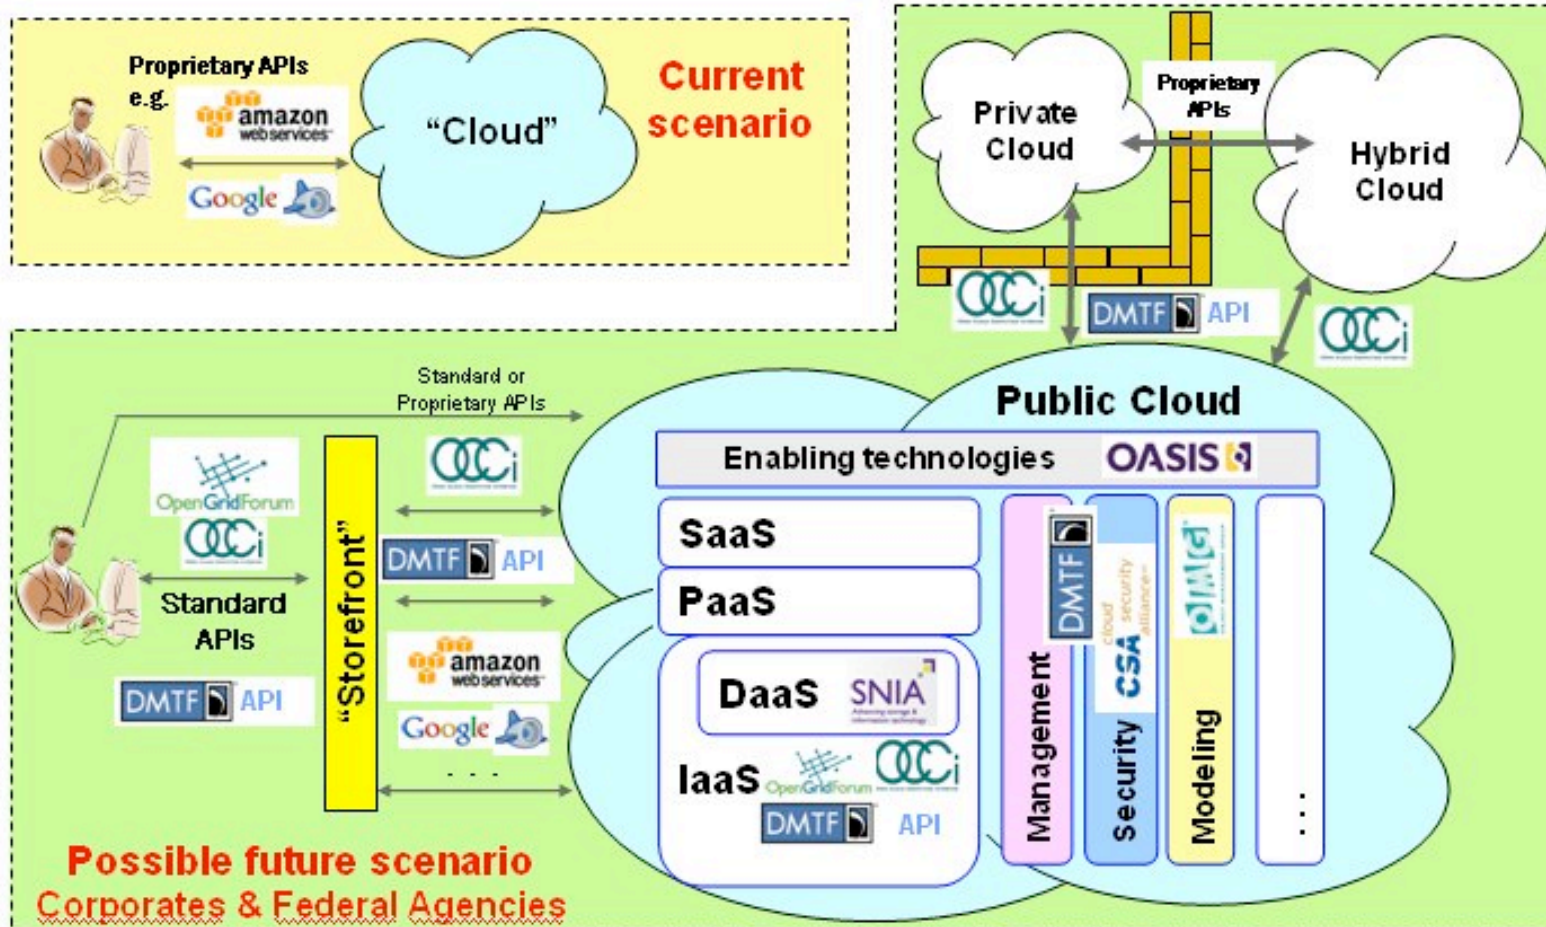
Proprietary APIs e.g.

amazon web services

Google

"Cloud"

Current scenario

Private Cloud

Proprietary APIs

Hybrid Cloud

OCCI

DMTF API

OCCI

Public Cloud

Standard or Proprietary APIs

OpenGridForum

OCCI

Standard APIs

DMTF API

"Storefront"

OCCI

DMTF API

amazon web services

Google

. . .

Enabling technologies OASIS

SaaS

PaaS

DaaS SNIA

IaaS OpenGridForum OCCI

DMTF API

Management DMTF

Security CSA cloud security alliance

Modeling OMG

. . .

Possible future scenario
Corporates & Federal Agencies